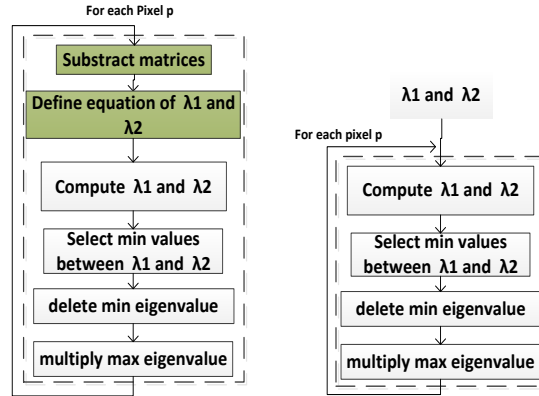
For each Pixel p

Substract matrices

Define equation of λ1 and λ2

Compute λ1 and λ2

Select min values between λ1 and λ2

delete min eigenvalue

multiply max eigenvalue

λ1 and λ2

For each pixel p

Compute λ1 and λ2

Select min values between λ1 and λ2

delete min eigenvalue

multiply max eigenvalue